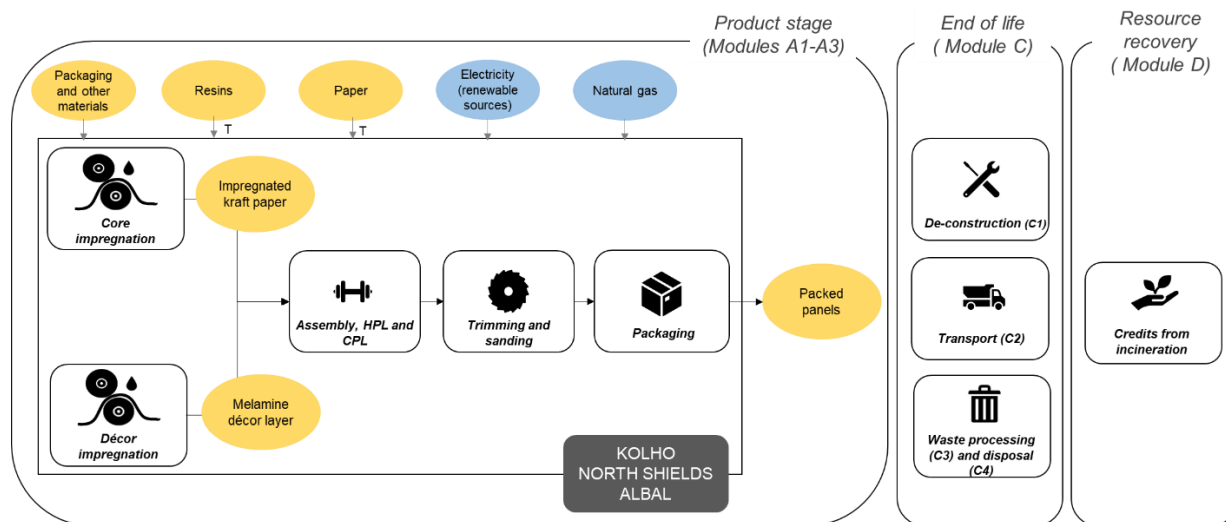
Product stage (Modules A1-A3)

End of life ( Module C)

Resource recovery ( Module D)

Packaging and other materials

Resins

T

Paper

T

Electricity (renewable sources)

Natural gas

Core impregnation

Impregnated kraft paper

Assembly, HPL and CPL

Trimming and sanding

Packaging

Packed panels

Décor impregnation

Melamine décor layer

KOLHO
NORTH SHIELDS
ALBAL

De-construction (C1)

Transport (C2)

Waste processing (C3) and disposal (C4)

Credits from incineration